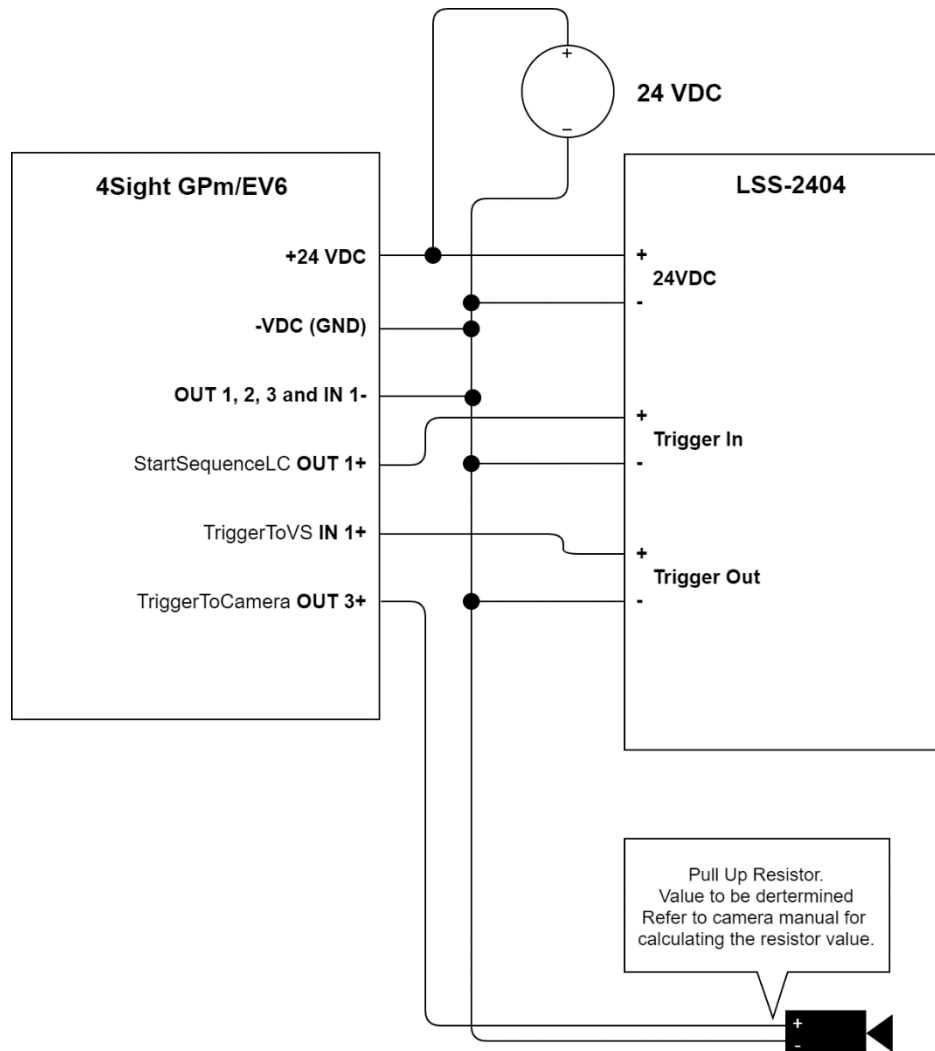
+
–
24 VDC

4Sight GPm/EV6

+24 VDC

-VDC (GND)

OUT 1, 2, 3 and IN 1-

StartSequenceLC OUT 1+

TriggerToVS IN 1+

TriggerToCamera OUT 3+

LSS-2404

+
24VDC
-

+
Trigger In
-

+
Trigger Out
-

Pull Up Resistor.
Value to be dertermined
Refer to camera manual for calculating the resistor value.

+
-